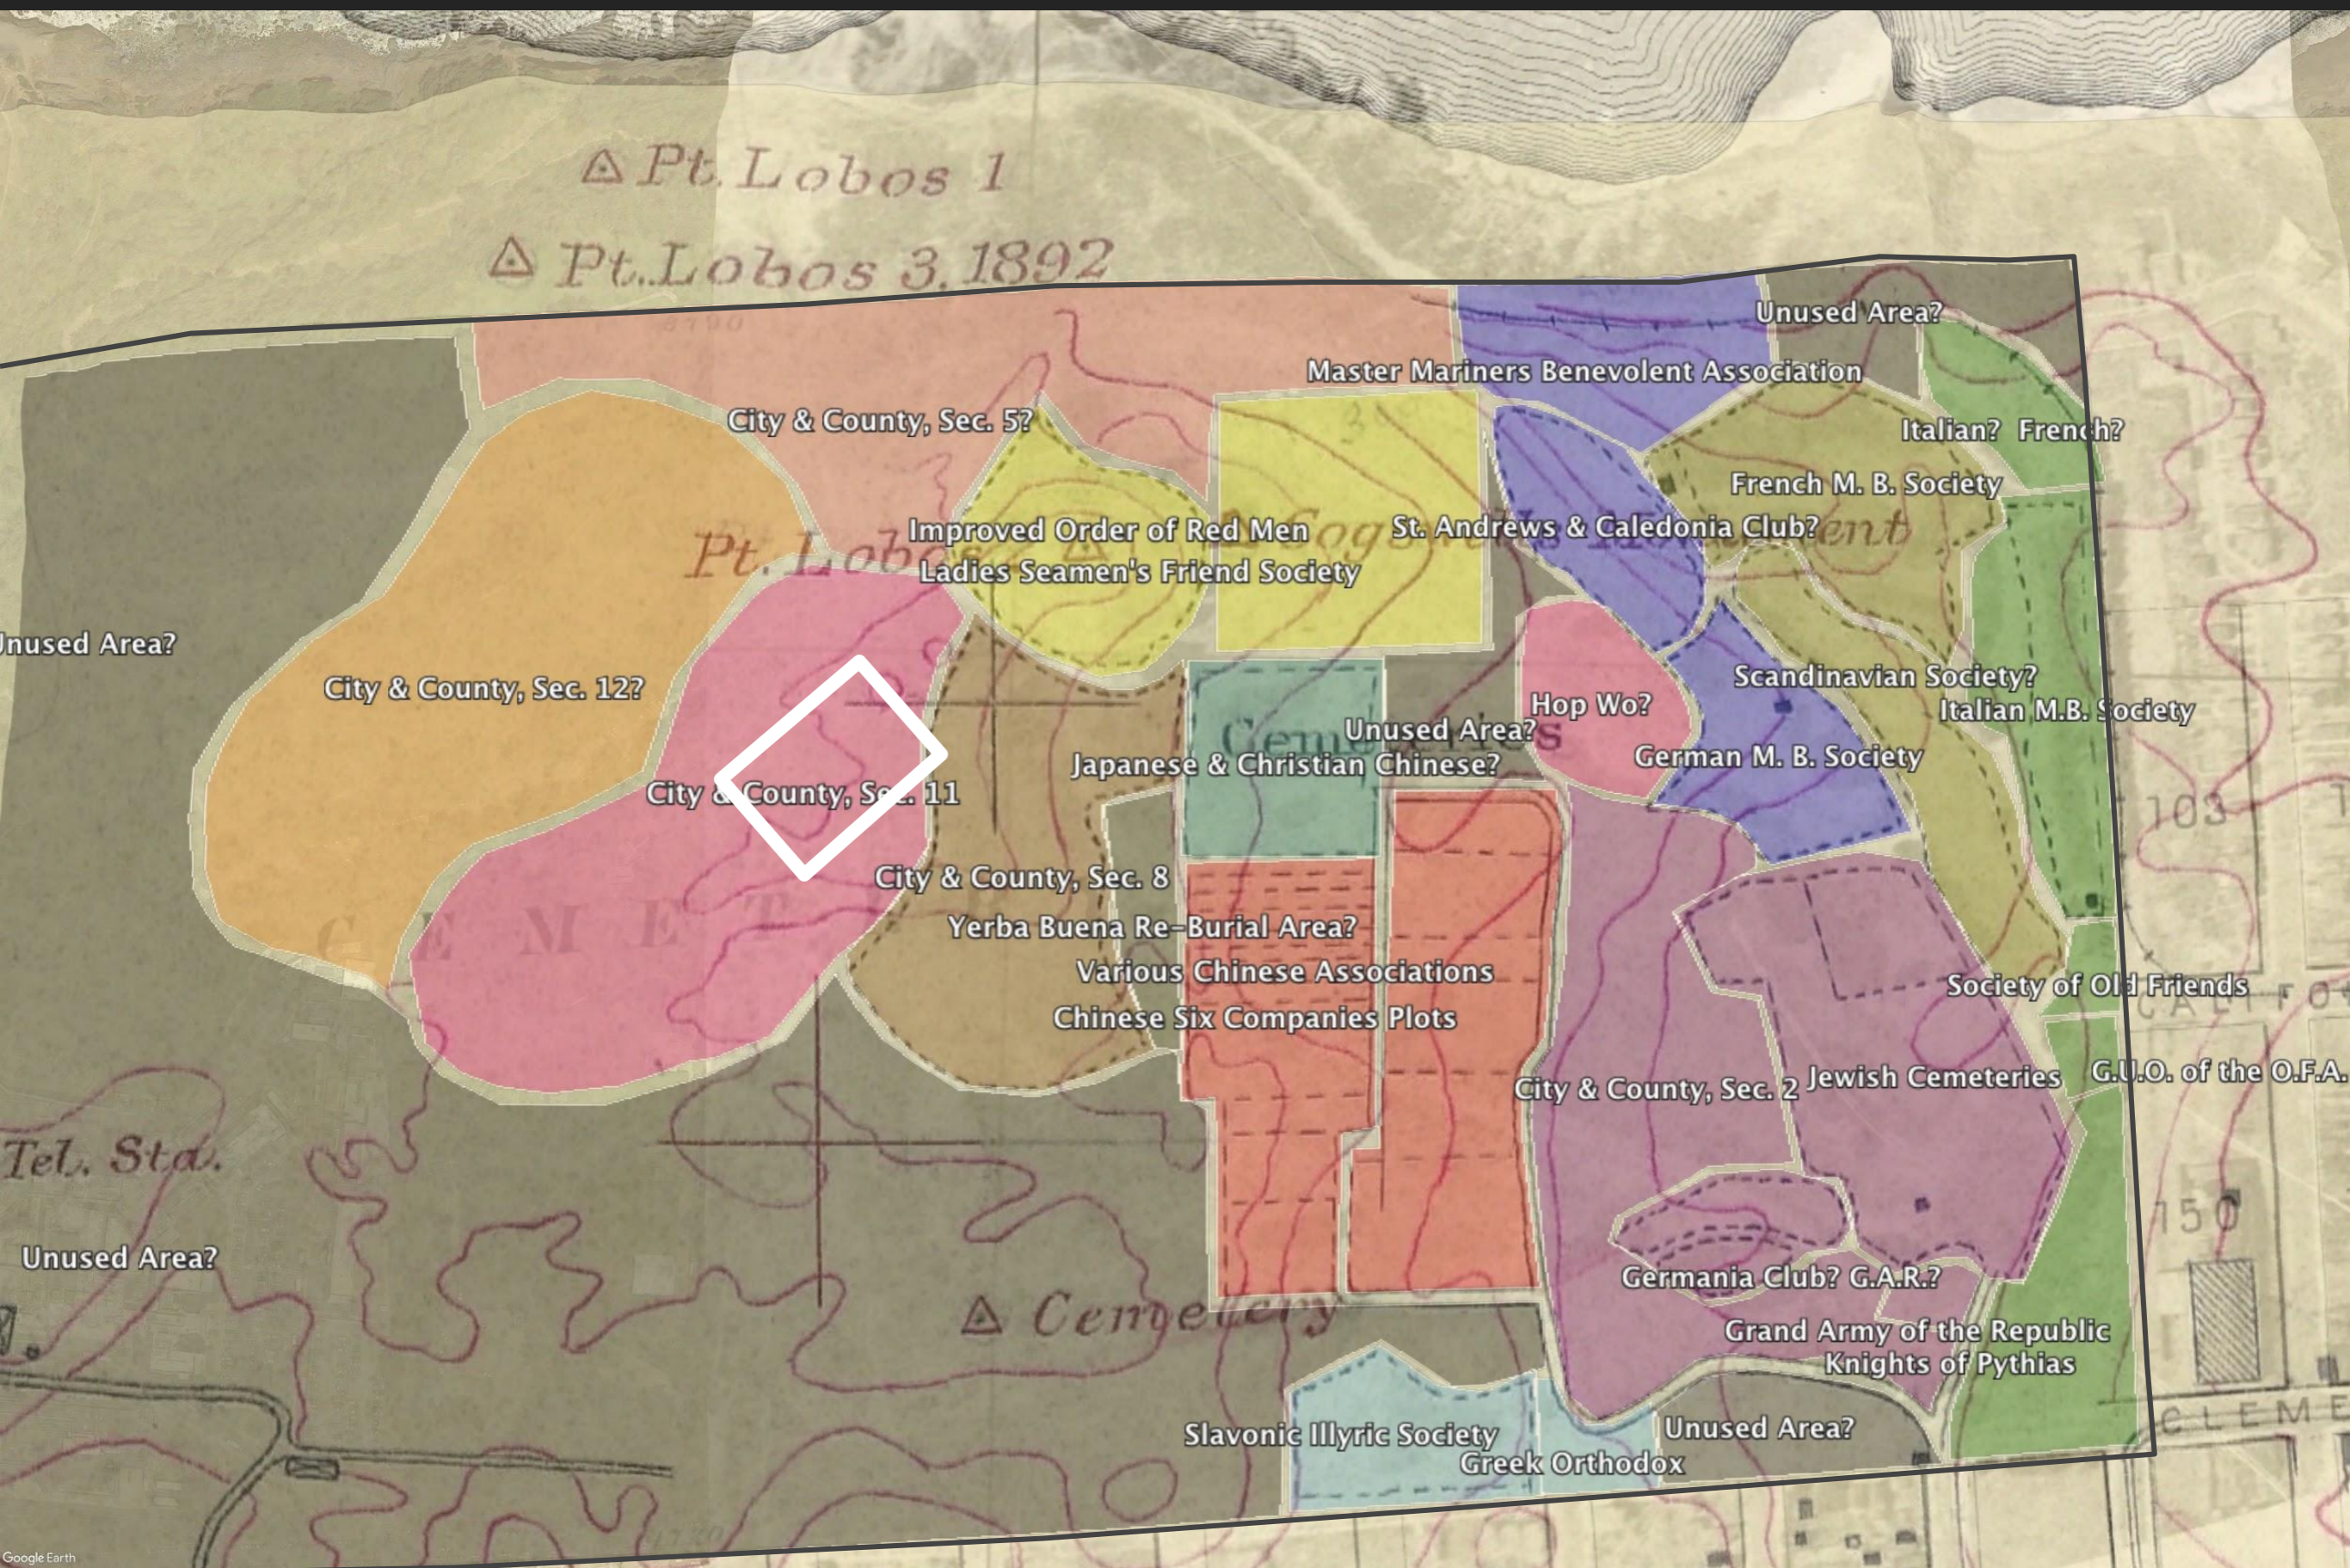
△ Pt. Lobos 1

△ Pt. Lobos 3. 1892

Unused Area?

Master Mariners Benevolent Association

City & County, Sec. 5?

Italian? French?

French M. B. Society

Improved Order of Red Men

St. Andrews & Caledonia Club?

Ladies Seamen's Friend Society

Pt. Lobos

Unused Area?

City & County, Sec. 12?

Scandinavian Society?

Hop Wo?

Italian M.B. Society

Unused Area?

Cemeteries

German M. B. Society

Japanese & Christian Chinese?

City & County, Sec. 11

103

City & County, Sec. 8

Yerba Buena Re-Burial Area?

CEMETERY

Various Chinese Associations

Society of Old Friends

Chinese Six Companies Plots

City & County, Sec. 2

Jewish Cemeteries

G.U.O. of the O.F.A.

Tel. Sta.

150

Unused Area?

Germania Club? G.A.R.?

△ Cemetery

Grand Army of the Republic

Knights of Pythias

Slavonic Illyric Society

Unused Area?

Greek Orthodox

CLEME

Google Earth